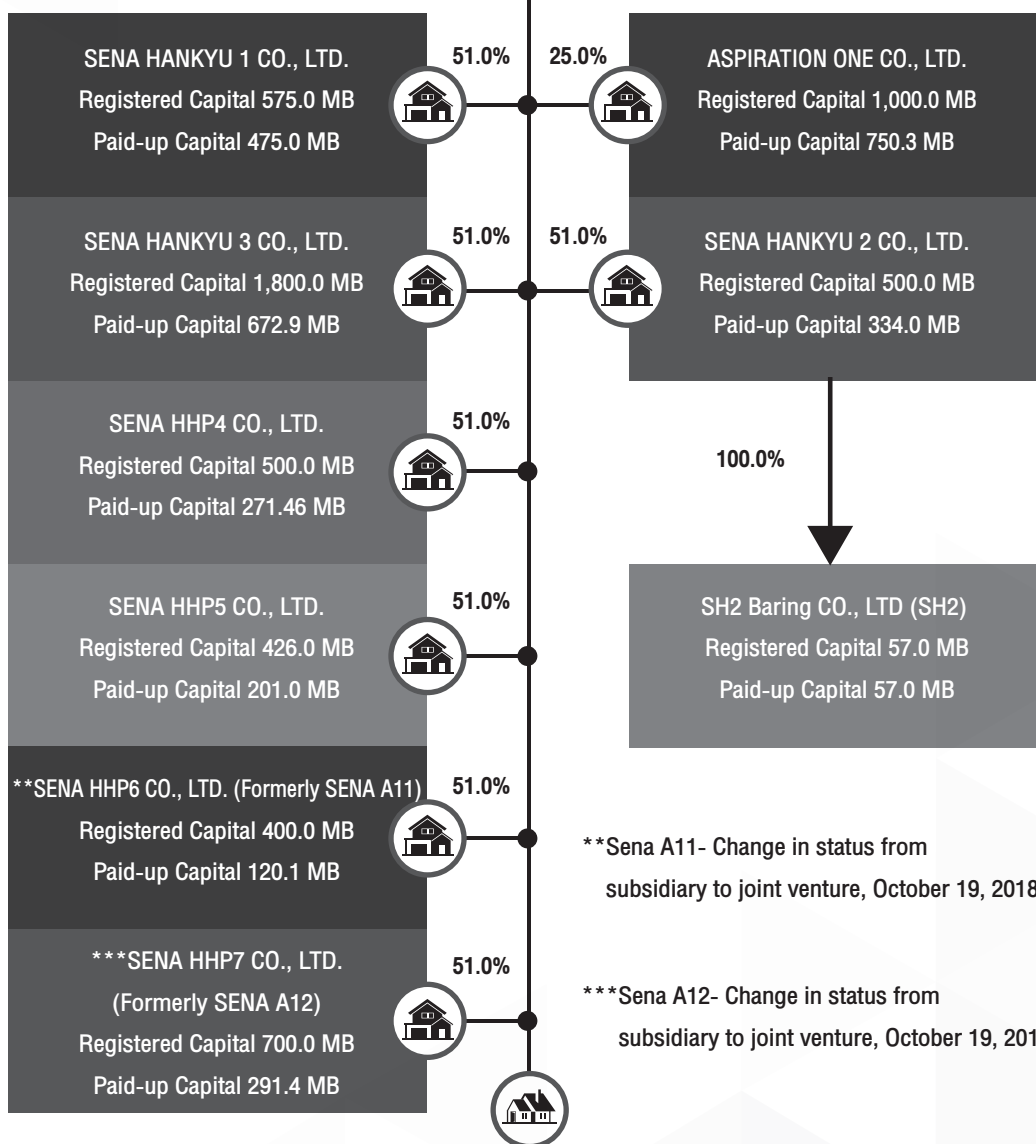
SENA HANKYU 1 CO., LTD.
Registered Capital 575.0 MB
Paid-up Capital 475.0 MB

51.0%

25.0%

ASPIRATION ONE CO., LTD.
Registered Capital 1,000.0 MB
Paid-up Capital 750.3 MB

SENA HANKYU 3 CO., LTD.
Registered Capital 1,800.0 MB
Paid-up Capital 672.9 MB

51.0%

51.0%

SENA HANKYU 2 CO., LTD.
Registered Capital 500.0 MB
Paid-up Capital 334.0 MB

SENA HHP4 CO., LTD.
Registered Capital 500.0 MB
Paid-up Capital 271.46 MB

51.0%

100.0%

SENA HHP5 CO., LTD.
Registered Capital 426.0 MB
Paid-up Capital 201.0 MB

51.0%

SH2 Baring CO., LTD (SH2)
Registered Capital 57.0 MB
Paid-up Capital 57.0 MB

**SENA HHP6 CO., LTD. (Formerly SENA A11)
Registered Capital 400.0 MB
Paid-up Capital 120.1 MB

51.0%

**Sena A11- Change in status from subsidiary to joint venture, October 19, 2018

***SENA HHP7 CO., LTD.
(Formerly SENA A12)
Registered Capital 700.0 MB
Paid-up Capital 291.4 MB

51.0%

***Sena A12- Change in status from subsidiary to joint venture, October 19, 201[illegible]